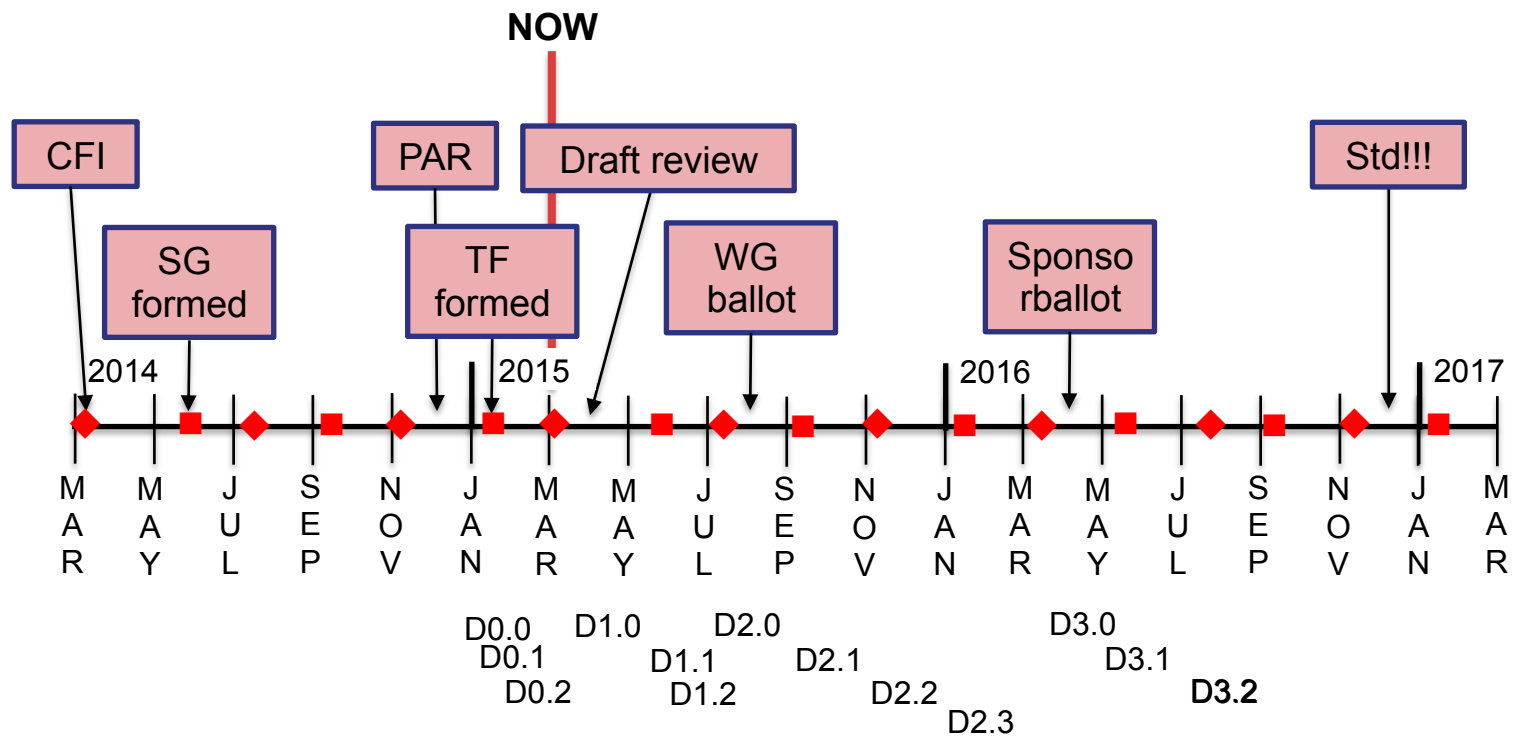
NOW

CFI

SG formed

PAR

TF formed

Draft review

WG ballot

Sponso rballot

Std!!!

2014

2015

2016

2017

MAR MAY JUL SEP NOV JAN MAR MAY JUL SEP NOV JAN MAR MAY JUL SEP NOV JAN MAR

D0.0
D0.1
D0.2
D1.0
D1.1
D1.2
D2.0
D2.1
D2.2
D2.3
D3.0
D3.1
D3.2